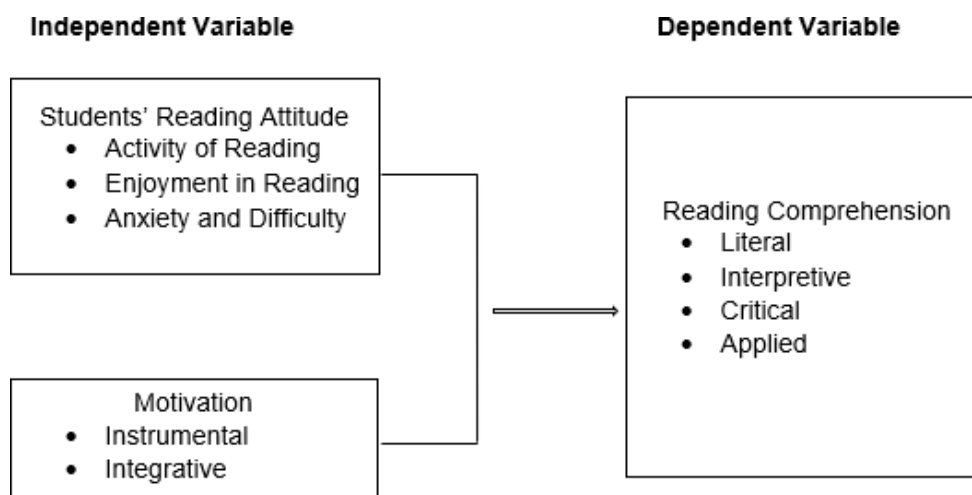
Independent Variable

Dependent Variable

Students' Reading Attitude
- Activity of Reading
- Enjoyment in Reading
- Anxiety and Difficulty

Motivation
- Instrumental
- Integrative

Reading Comprehension
- Literal
- Interpretive
- Critical
- Applied